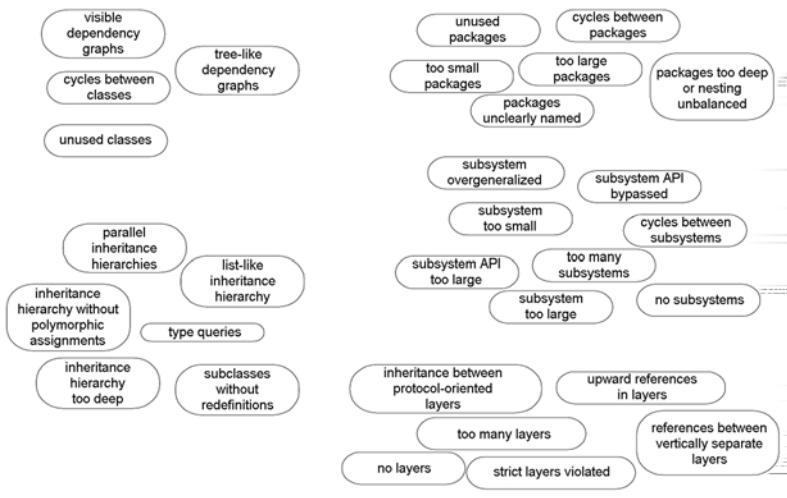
visible dependency graphs

tree-like dependency graphs

cycles between classes

unused classes

unused packages

cycles between packages

too small packages

too large packages

packages too deep or nesting unbalanced

packages unclearly named

subsystem overgeneralized

subsystem API bypassed

subsystem too small

cycles between subsystems

subsystem API too large

too many subsystems

subsystem too large

no subsystems

parallel inheritance hierarchies

list-like inheritance hierarchy

inheritance hierarchy without polymorphic assignments

type queries

inheritance hierarchy too deep

subclasses without redefinitions

inheritance between protocol-oriented layers

upward references in layers

too many layers

references between vertically separate layers

no layers

strict layers violated